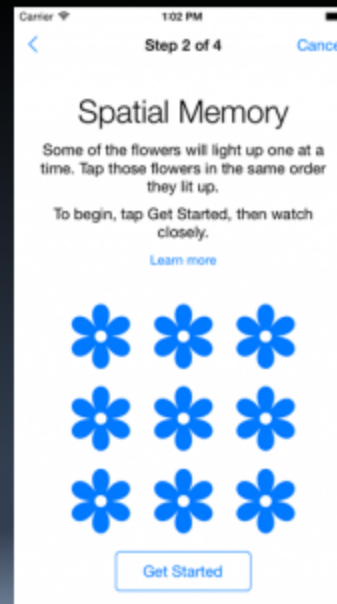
Carrier 1:02 PM

<

Step 2 of 4

Cance

Spatial Memory

Some of the flowers will light up one at a time. Tap those flowers in the same order they lit up.

To begin, tap Get Started, then watch closely.

Learn more

Get Started